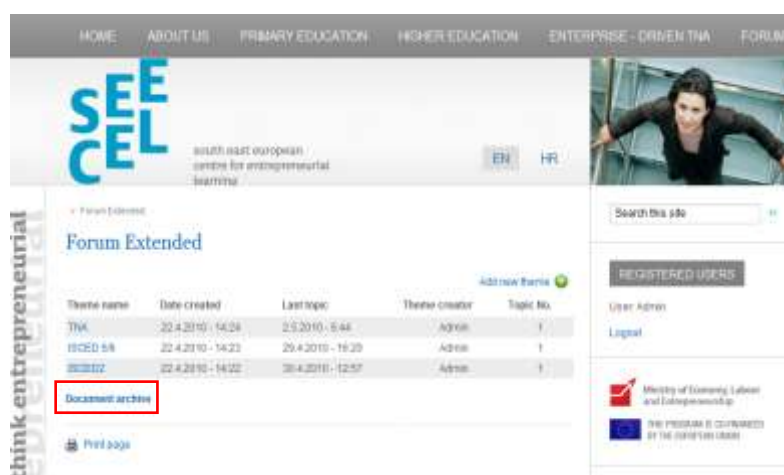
HOME ABOUT US PRIMARY EDUCATION HIGHER EDUCATION ENTERPRISE - DRIVEN TNA FORUM

SEE CEL

south east european centre for entrepreneurial learning

EN HR

think entrepreneurial

» Forum Extended

Forum Extended

Add new theme

| Theme name | Date created | Last topic | Theme creator | Topic No. |
|---|---|---|---|---|
| TNA | 22.4.2010 - 14:24 | 2.5.2010 - 5:44 | Admin | 1 |
| ISCED 5/6 | 22.4.2010 - 14:23 | 29.4.2010 - 19:20 | Admin | 1 |
| ISCED2 | 22.4.2010 - 14:22 | 30.4.2010 - 12:57 | Admin | 1 |

Document archive

Print page

Search this site

REGISTERED USERS

User: Admin

Logout

Ministry of Economy, Labour and Entrepreneurship

THE PROGRAM IS CO-FINANCED BY THE EUROPEAN UNION